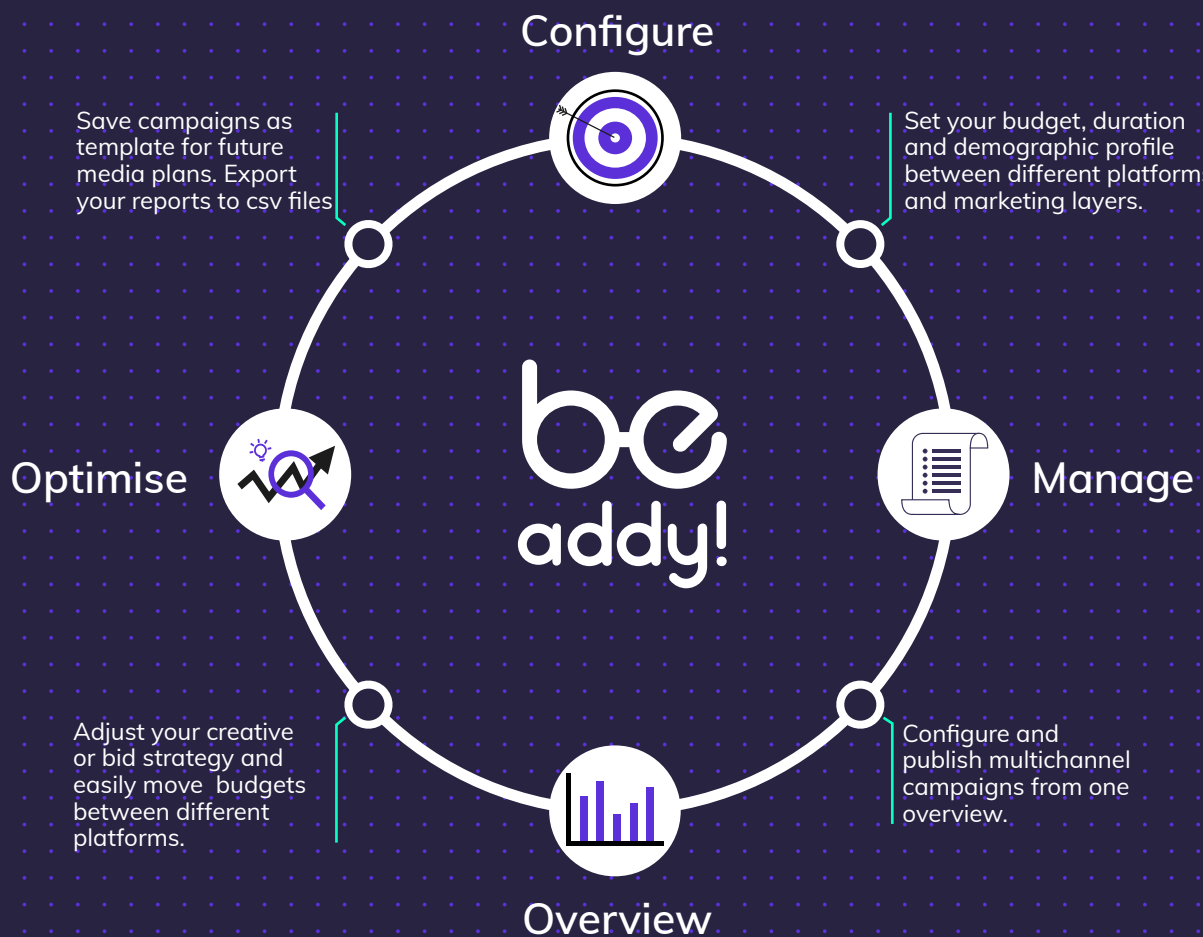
Configure

Save campaigns as template for future media plans. Export your reports to csv files

Set your budget, duration and demographic profile between different platform and marketing layers.

be addy!

Optimise

Manage

Adjust your creative or bid strategy and easily move budgets between different platforms.

Configure and publish multichannel campaigns from one overview.

Overview